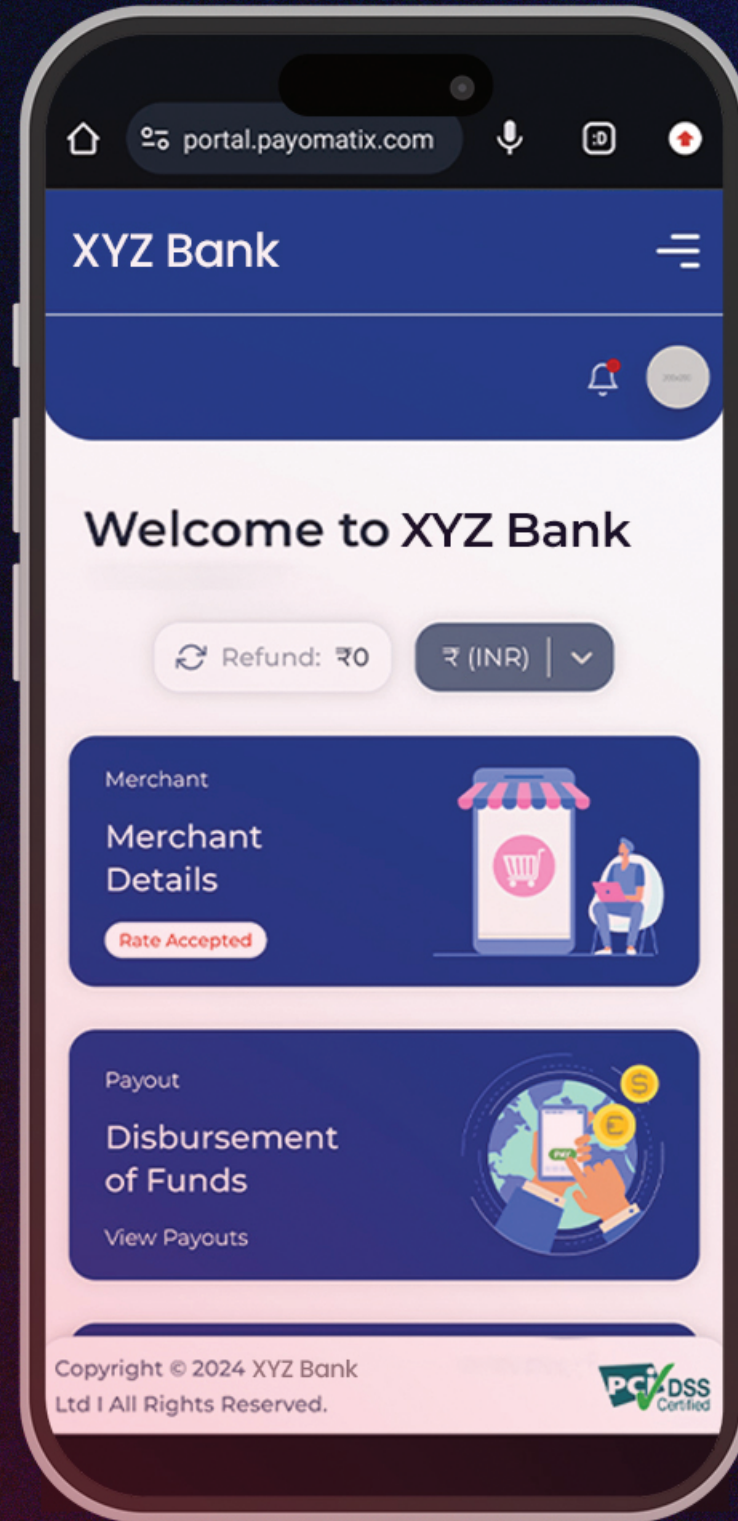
portal.payomatix.com

XYZ Bank

Welcome to XYZ Bank

Refund: ₹0

₹ (INR)

Merchant

Merchant Details

Rate Accepted

Payout

Disbursement of Funds

View Payouts

Copyright © 2024 XYZ Bank Ltd I All Rights Reserved.

PCI DSS Certified